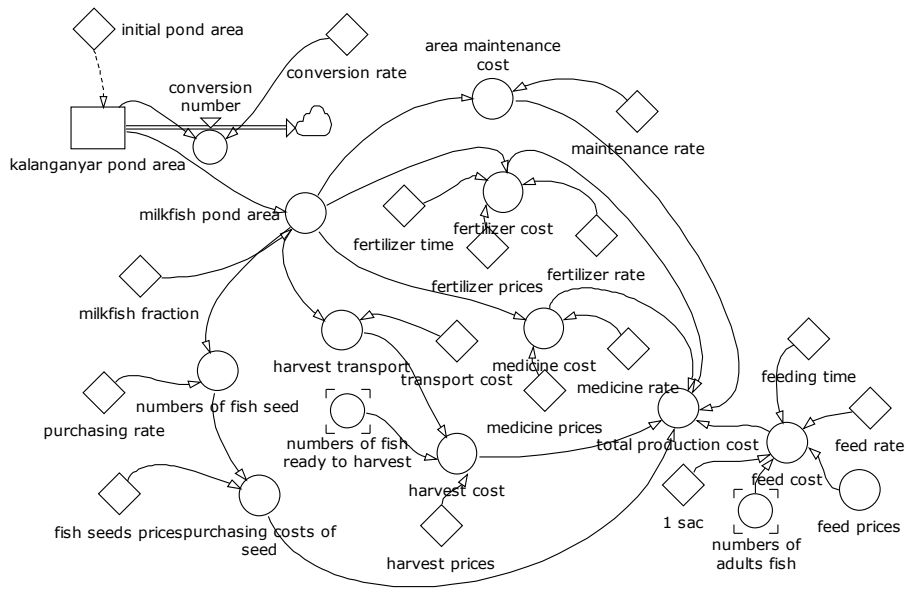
initial pond area

conversion rate

area maintenance cost

conversion number

kalanganyar pond area

maintenance rate

milkfish pond area

fertilizer time

fertilizer cost

fertilizer rate

fertilizer prices

milkfish fraction

harvest transport

medicine cost

transport cost

numbers of fish seed

medicine rate

feeding time

purchasing rate

numbers of fish ready to harvest

medicine prices

total production cost

feed rate

harvest cost

feed cost

1 sac

feed prices

fish seeds prices

purchasing costs of seed

numbers of adults fish

harvest prices